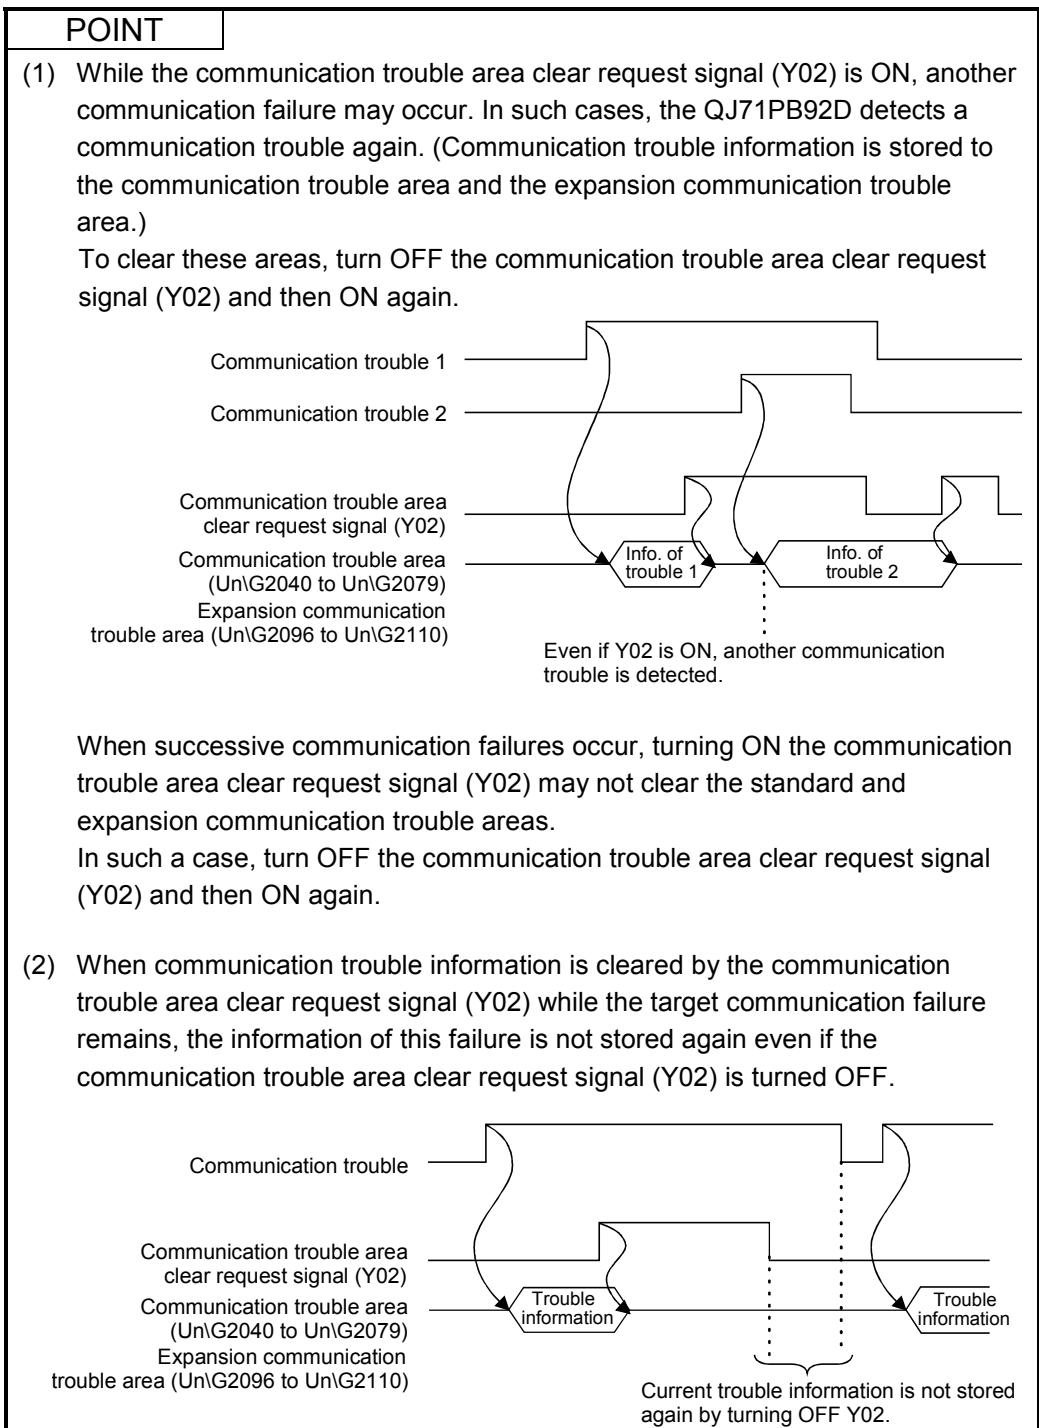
POINT

(1) While the communication trouble area clear request signal (Y02) is ON, another communication failure may occur. In such cases, the QJ71PB92D detects a communication trouble again. (Communication trouble information is stored to the communication trouble area and the expansion communication trouble area.)
To clear these areas, turn OFF the communication trouble area clear request signal (Y02) and then ON again.

Communication trouble 1
Communication trouble 2
Communication trouble area clear request signal (Y02)
Communication trouble area (Un\G2040 to Un\G2079)
Expansion communication trouble area (Un\G2096 to Un\G2110)
Info. of trouble 1
Info. of trouble 2
Even if Y02 is ON, another communication trouble is detected.

When successive communication failures occur, turning ON the communication trouble area clear request signal (Y02) may not clear the standard and expansion communication trouble areas.
In such a case, turn OFF the communication trouble area clear request signal (Y02) and then ON again.

(2) When communication trouble information is cleared by the communication trouble area clear request signal (Y02) while the target communication failure remains, the information of this failure is not stored again even if the communication trouble area clear request signal (Y02) is turned OFF.

Communication trouble
Communication trouble area clear request signal (Y02)
Communication trouble area (Un\G2040 to Un\G2079)
Expansion communication trouble area (Un\G2096 to Un\G2110)
Trouble information
Trouble information
Current trouble information is not stored again by turning OFF Y02.